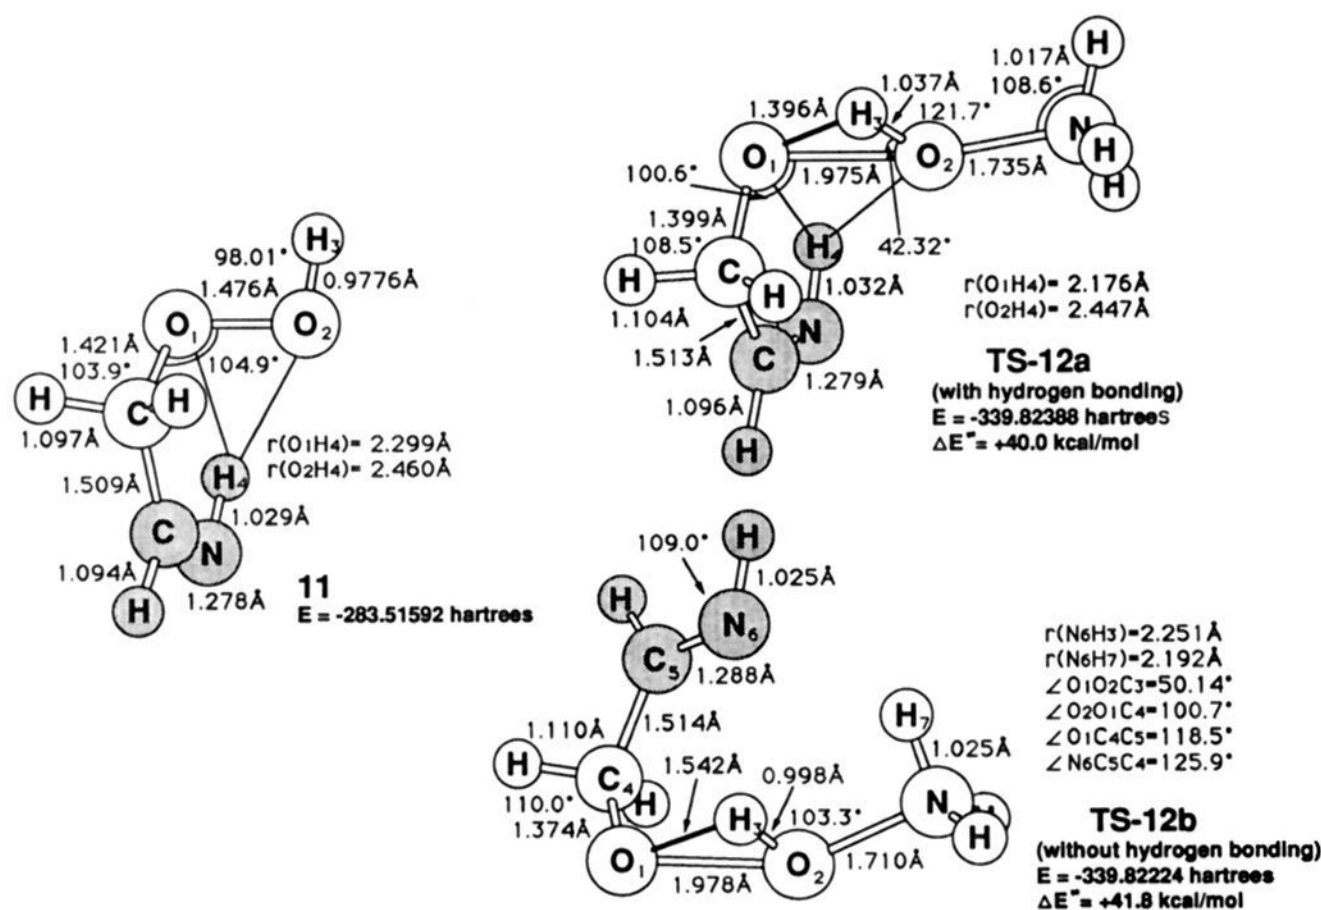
1.017Å
H
108.6°
1.037Å
1.396Å
$H_7$
121.7°
N
H
$O_1$
$O_2$
H
100.6°
1.975Å
1.735Å
1.399Å
$H_4$
42.32°
108.5°
H
C
H
1.032Å
r(O1H4)= 2.176Å
r(O2H4)= 2.447Å
1.104Å
N
1.513Å
C
1.279Å
TS-12a
(with hydrogen bonding)
1.096Å
E = -339.82388 hartrees
H
ΔE$^{≠}$= +40.0 kcal/mol

98.01°
$H_3$
1.476Å
0.9776Å
$O_1$
$O_2$
1.421Å
103.9°
104.9°
H
C
H
1.097Å
r(O1H4)= 2.299Å
r(O2H4)= 2.460Å
$H_4$
1.509Å
1.029Å
C
N
1.094Å
11
H
1.278Å
E = -283.51592 hartrees

109.0°
H
1.025Å
H
$N_6$
r(N6H3)=2.251Å
r(N6H7)=2.192Å
$C_5$
1.288Å
∠O1O2C3=50.14°
∠O2O1C4=100.7°
1.110Å
1.514Å
$H_7$
∠O1C4C5=118.5°
1.025Å
∠N6C5C4=125.9°
H
$C_4$
1.542Å
0.998Å
H
110.0°
$H_3$
103.3°
N
H
1.374Å
TS-12b
$O_1$
$O_2$
1.710Å
(without hydrogen bonding)
1.978Å
E = -339.82224 hartrees
ΔE$^{≠}$= +41.8 kcal/mol